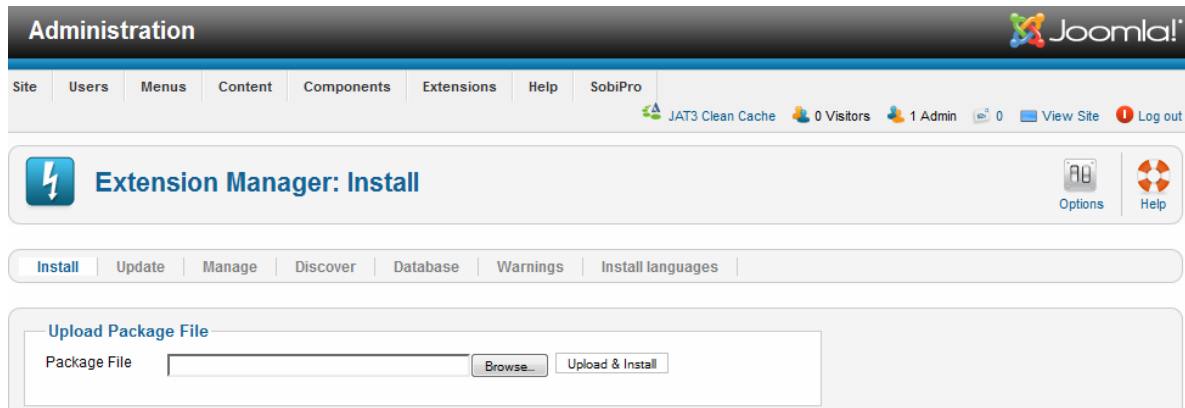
Administration

Joomla!

Site Users Menus Content Components Extensions Help SobiPro

JAT3 Clean Cache 0 Visitors 1 Admin 0 View Site Log out

Extension Manager: Install

Options Help

Install Update Manage Discover Database Warnings Install languages

Upload Package File

Package File Browse... Upload & Install